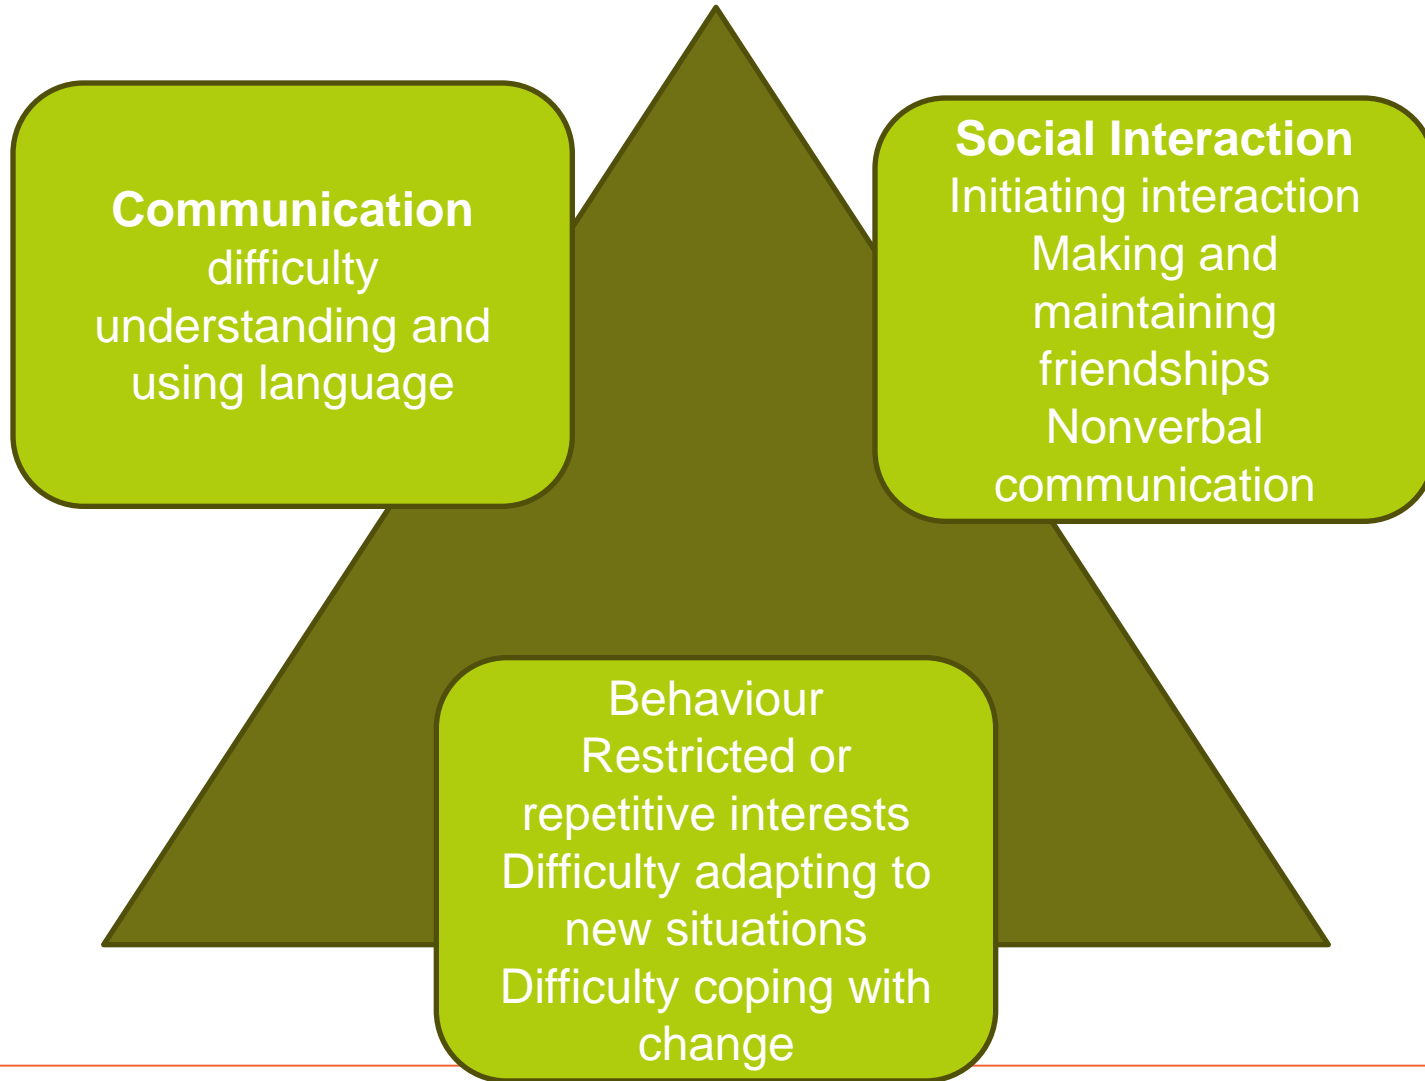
**Communication**
difficulty understanding and using language

**Social Interaction**
Initiating interaction
Making and maintaining friendships
Nonverbal communication

Behaviour
Restricted or repetitive interests
Difficulty adapting to new situations
Difficulty coping with change